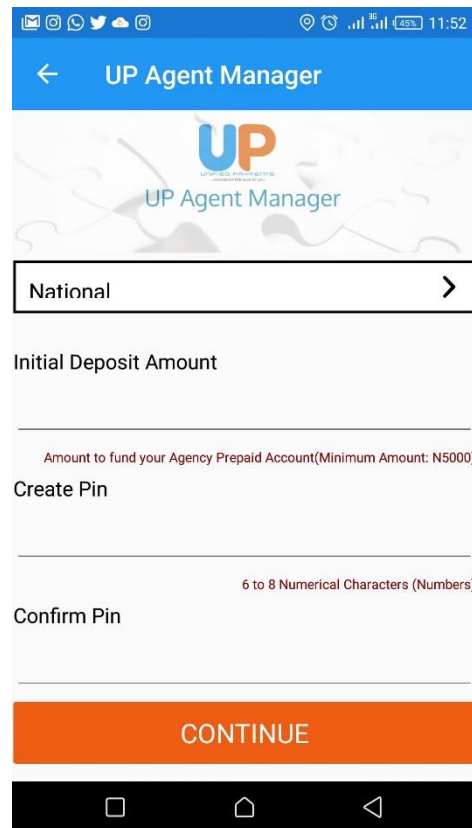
45% 11:52

UP Agent Manager

UP
UNIFIED PAYMENTS

UP Agent Manager

National

Initial Deposit Amount

Amount to fund your Agency Prepaid Account(Minimum Amount: N5000)

Create Pin

6 to 8 Numerical Characters (Numbers)

Confirm Pin

CONTINUE